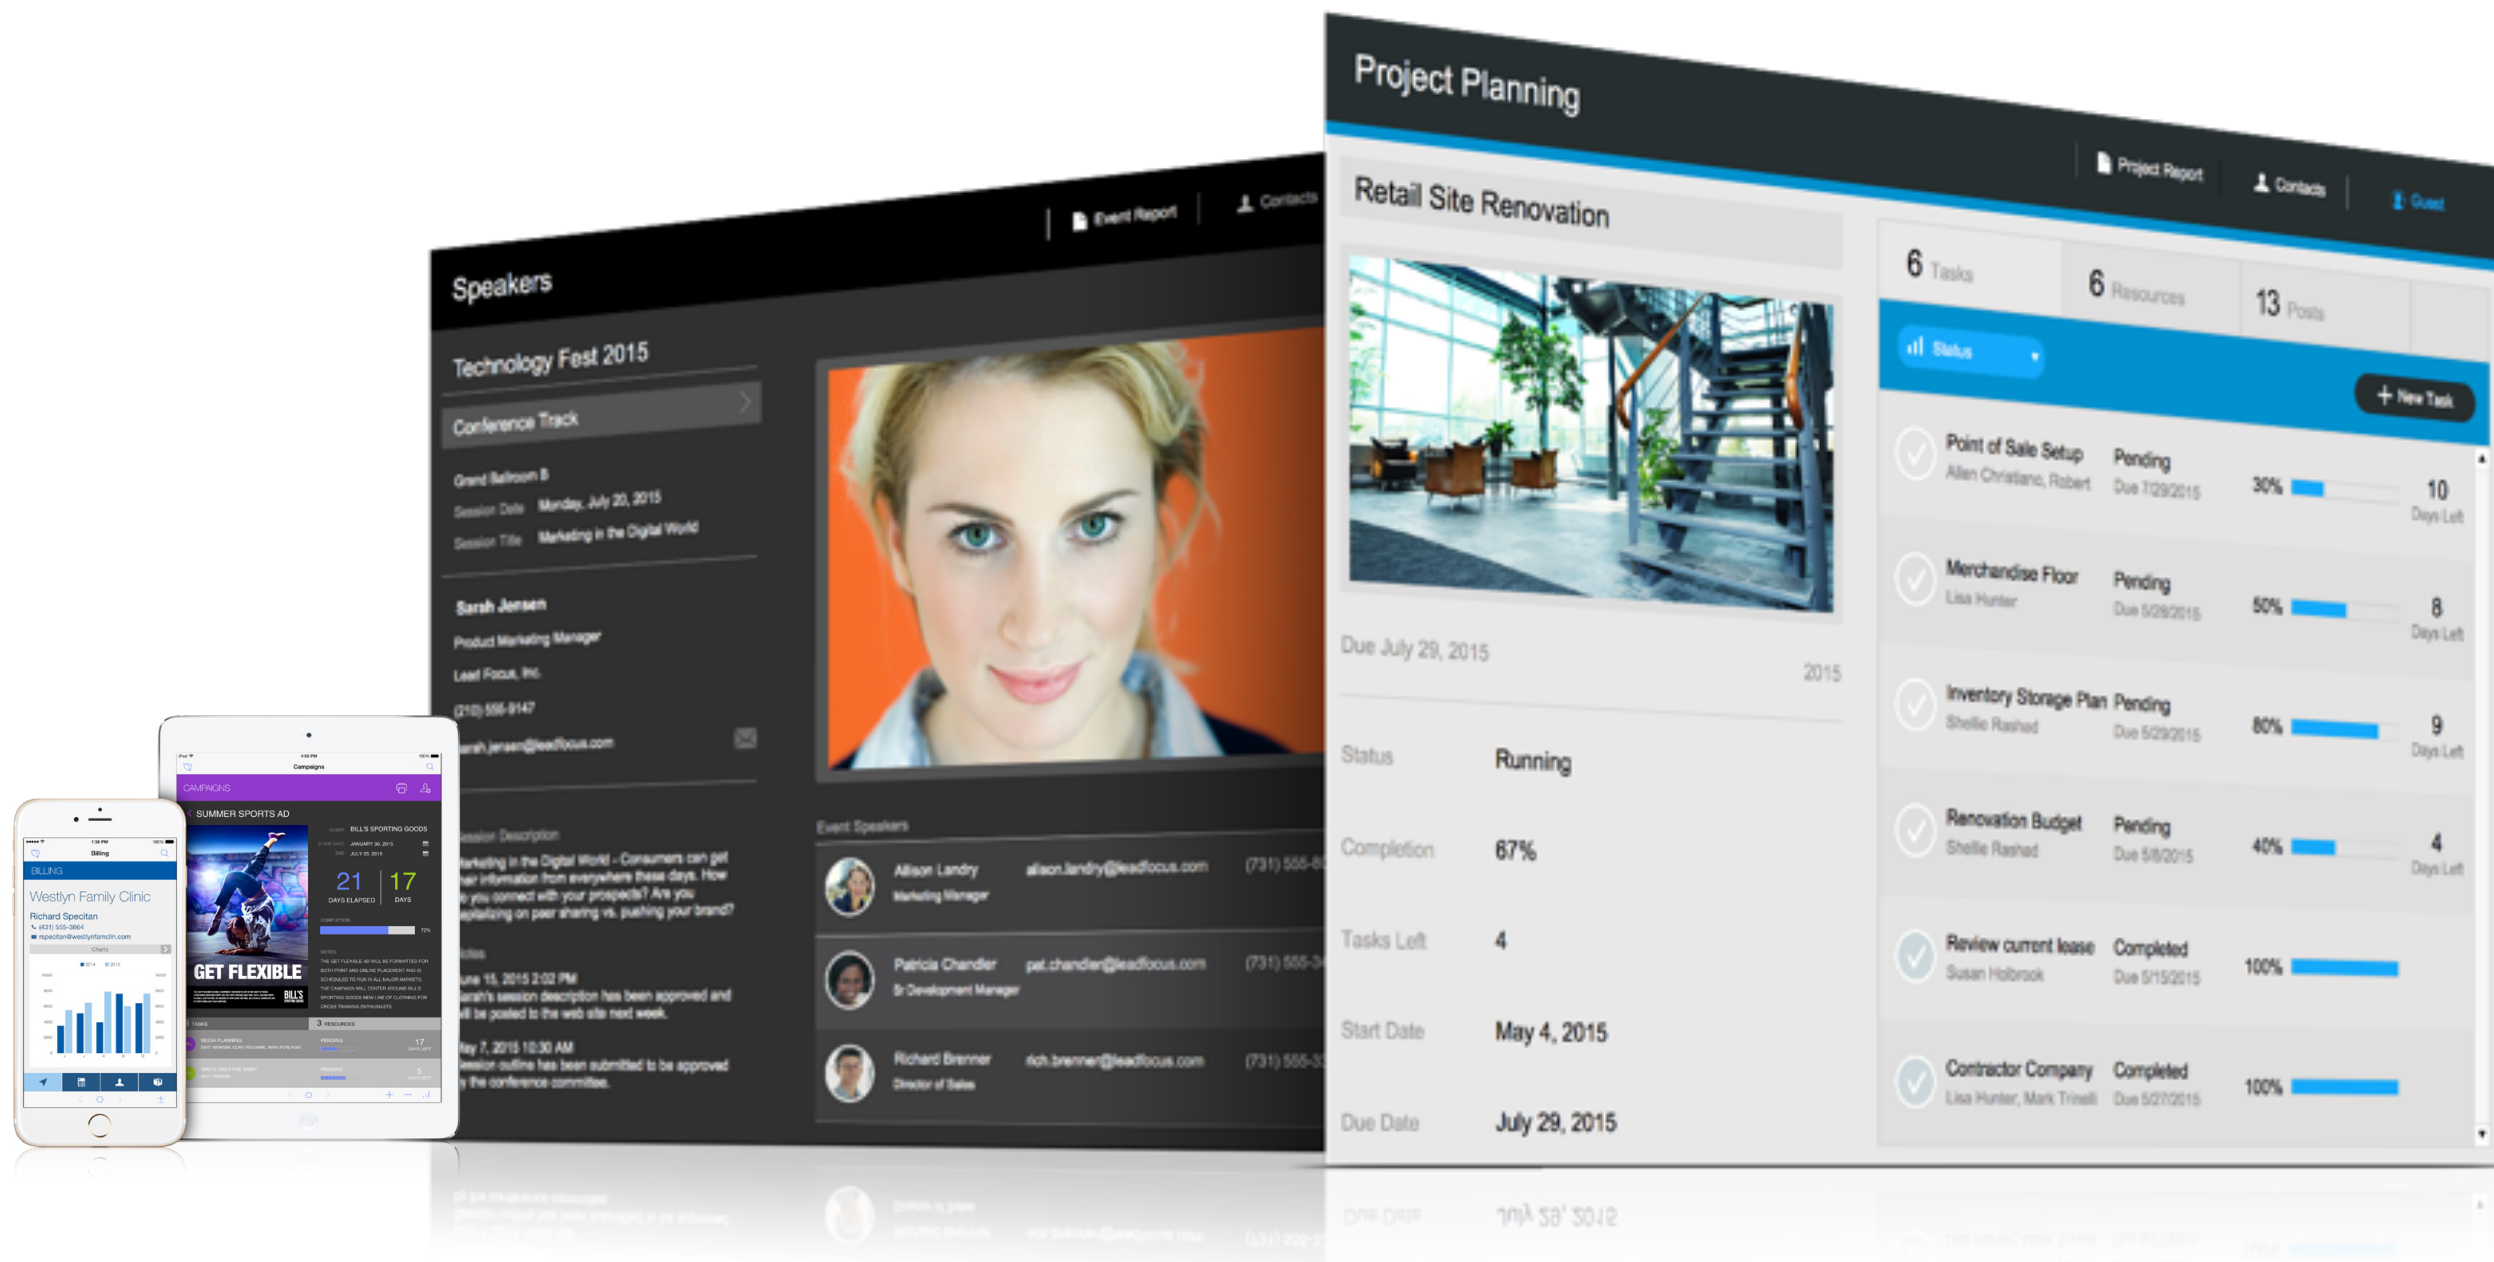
Project Planning

Project Report Contacts Guest

Retail Site Renovation

Due July 29, 2015

2015

Status Running

Completion 67%

Tasks Left 4

Start Date May 4, 2015

Due Date July 29, 2015

6 Tasks 6 Resources 13 Posts

Status

+ New Task

| | | | |
|---|---|---|---|
| Point of Sale Setup Allen Christiano, Robert | Pending Due 7/29/2015 | 30% | 10 Days Left |
| Merchandise Floor Lisa Hunter | Pending Due 5/29/2015 | 50% | 8 Days Left |
| Inventory Storage Plan Shellie Rashad | Pending Due 5/29/2015 | 80% | 9 Days Left |
| Renovation Budget Shellie Rashad | Pending Due 5/8/2015 | 40% | 4 Days Left |
| Review current lease Susan Holbrook | Completed Due 5/15/2015 | 100% | |
| Contractor Company Lisa Hunter, Mark Trinell | Completed Due 5/27/2015 | 100% | |

Speakers

Event Report Contacts

Technology Fest 2015

Conference Track

Grand Ballroom B
Session Date Monday, July 20, 2015
Session Title Marketing in the Digital World

Sarah Jensen
Product Marketing Manager
Lead Focus, Inc.
(210) 555-9147
sarah.jensen@leadfocus.com

Session Description
Marketing in the Digital World – Consumers can get their information from everywhere these days. How do you connect with your prospects? Are you capitalizing on peer sharing vs. pushing your brand?

Notes
June 15, 2015 2:02 PM
Sarah's session description has been approved and will be posted to the web site next week.
May 7, 2015 10:30 AM
Session outline has been submitted to be approved by the conference committee.

Event Speakers
Allison Landry Marketing Manager allison.landry@leadfocus.com (731) 555-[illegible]
Patricia Chandler Sr Development Manager pat.chandler@leadfocus.com (731) 555-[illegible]
Richard Brenner Director of Sales rich.brenner@leadfocus.com (731) 555-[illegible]

Campaigns
CAMPAIGNS
SUMMER SPORTS AD
BILL'S SPORTING GOODS
21 DAYS ELAPSED 17 DAYS
GET FLEXIBLE
3 RESOURCES

Billing
BILLING
Westlyn Family Clinic
Richard Specitan
(431) 555-3864
rspecitan@westlynfamclin.com
Charts